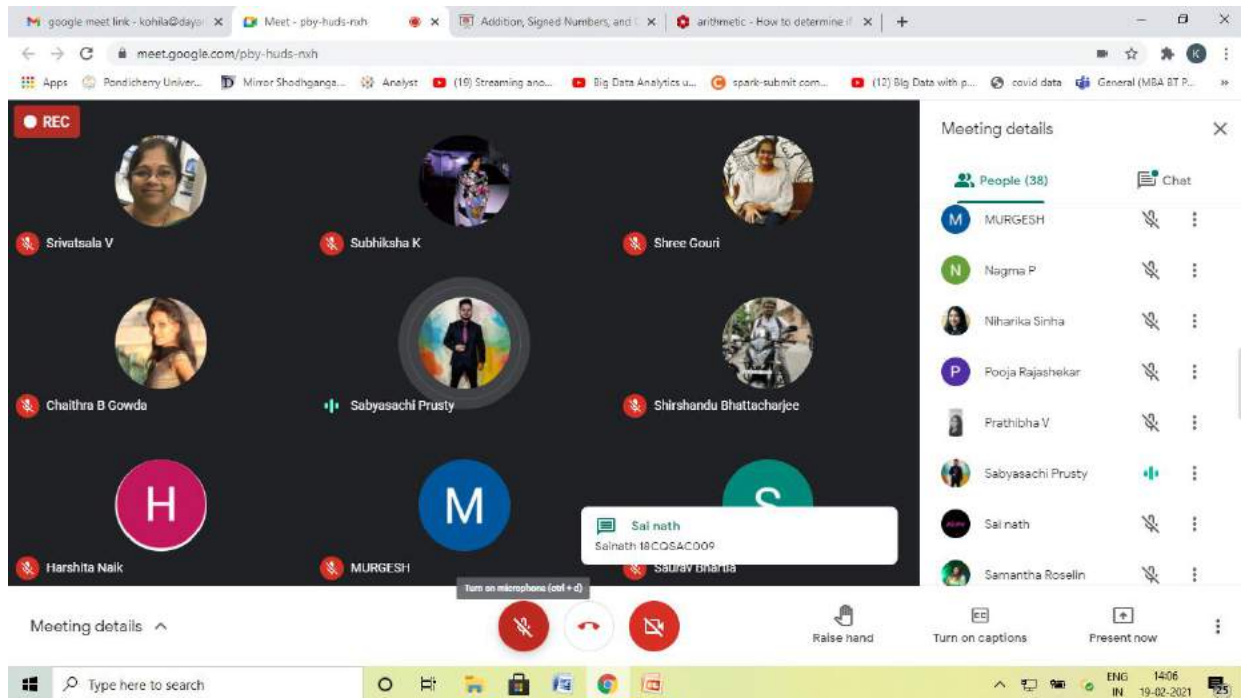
google meet link - kohila@dayan ×
Meet - pby-huds-nxh ×
Addition, Signed Numbers, and ×
arithmetic - How to determine if ×
+

meet.google.com/pby-huds-nxh

Apps Pondicherry Univer... Mirror Shodhganga... Analyst (19) Streaming ano... Big Data Analytics u... spark-submit com... (12) Big Data with p... covid data General (MBA BT P...

REC

Srivatsala V
Subhiksha K
Shree Gouri
Chaithra B Gowda
Sabyasachi Prusty
Shirshandu Bhattacharjee
H
Harshita Naik
M
MURGESH
S
Saurav Bhartia

Sai nath
Sainath 18CQSAC009

Meeting details ×
People (38)
Chat
M MURGESH
N Nagma P
Niharika Sinha
P Pooja Rajashekar
Prathibha V
Sabyasachi Prusty
Sai nath
Samantha Roselin

Turn on microphone (ctrl + d)

Meeting details ^
Raise hand
Turn on captions
Present now

Type here to search
ENG IN 14:06 19-02-2021 25